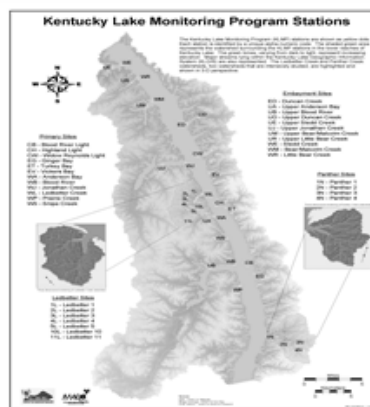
Kentucky Lake Monitoring Program Stations

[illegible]

Primary Sites
CB - Blood River Light
CH - Highland Light
CW - Widow Reynolds Light
FG - Ginger Bay
ET - Turkey Bay
EV - Vickers Bay
AB - Anderson Bay
BB - Blood River
JC - Jonathan Creek
LC - Ledbetter Creek
PC - Prairie Creek
SC - Snipe Creek

Embayment Sites
DC - Duncan Creek
UA - Upper Anderson Bay
UB - Upper Blood River
UD - Upper Duncan Creek
US - Upper Sledd Creek
UJ - Upper Jonathan Creek
UM - Upper Bear/Malcolm Creek
UP - Upper Little Bear Creek
SC - Sledd Creek
BM - Bear/Malcolm Creek
LB - Little Bear Creek

Panther Sites
1N - Panther 1
2N - Panther 2
4N - Panther 4

Ledbetter Sites
1L - Ledbetter 1
2L - Ledbetter 2
3L - Ledbetter 3
4L - Ledbetter 4
5L - Ledbetter 5
10L - Ledbetter 10
11L - Ledbetter 11